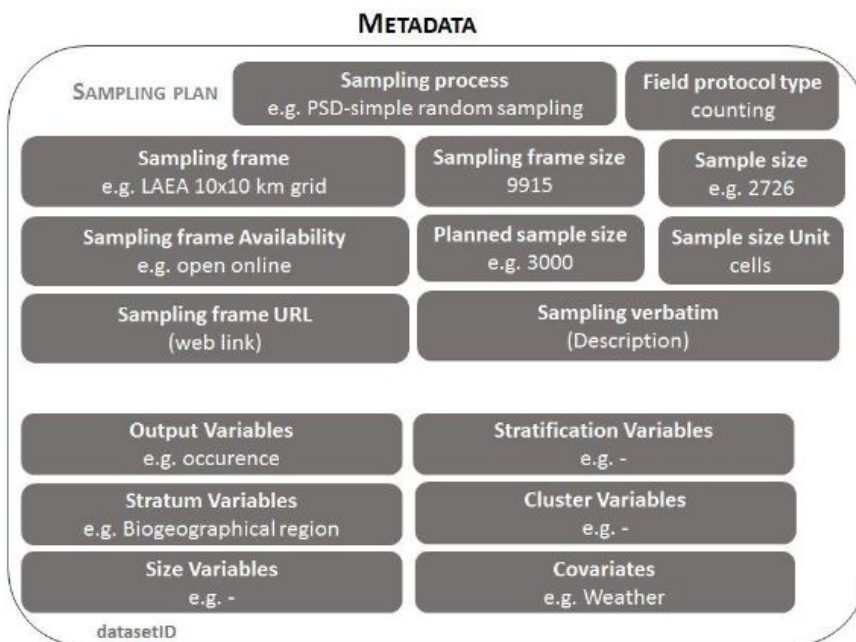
METADATA

SAMPLING PLAN

**Sampling process**
e.g. PSD-simple random sampling

**Field protocol type**
counting

**Sampling frame**
e.g. LAEA 10x10 km grid

**Sampling frame size**
9915

**Sample size**
e.g. 2726

**Sampling frame Availability**
e.g. open online

**Planned sample size**
e.g. 3000

**Sample size Unit**
cells

**Sampling frame URL**
(web link)

**Sampling verbatim**
(Description)

**Output Variables**
e.g. occurence

**Stratification Variables**
e.g. -

**Stratum Variables**
e.g. Biogeographical region

**Cluster Variables**
e.g. -

**Size Variables**
e.g. -

**Covariates**
e.g. Weather

datasetID